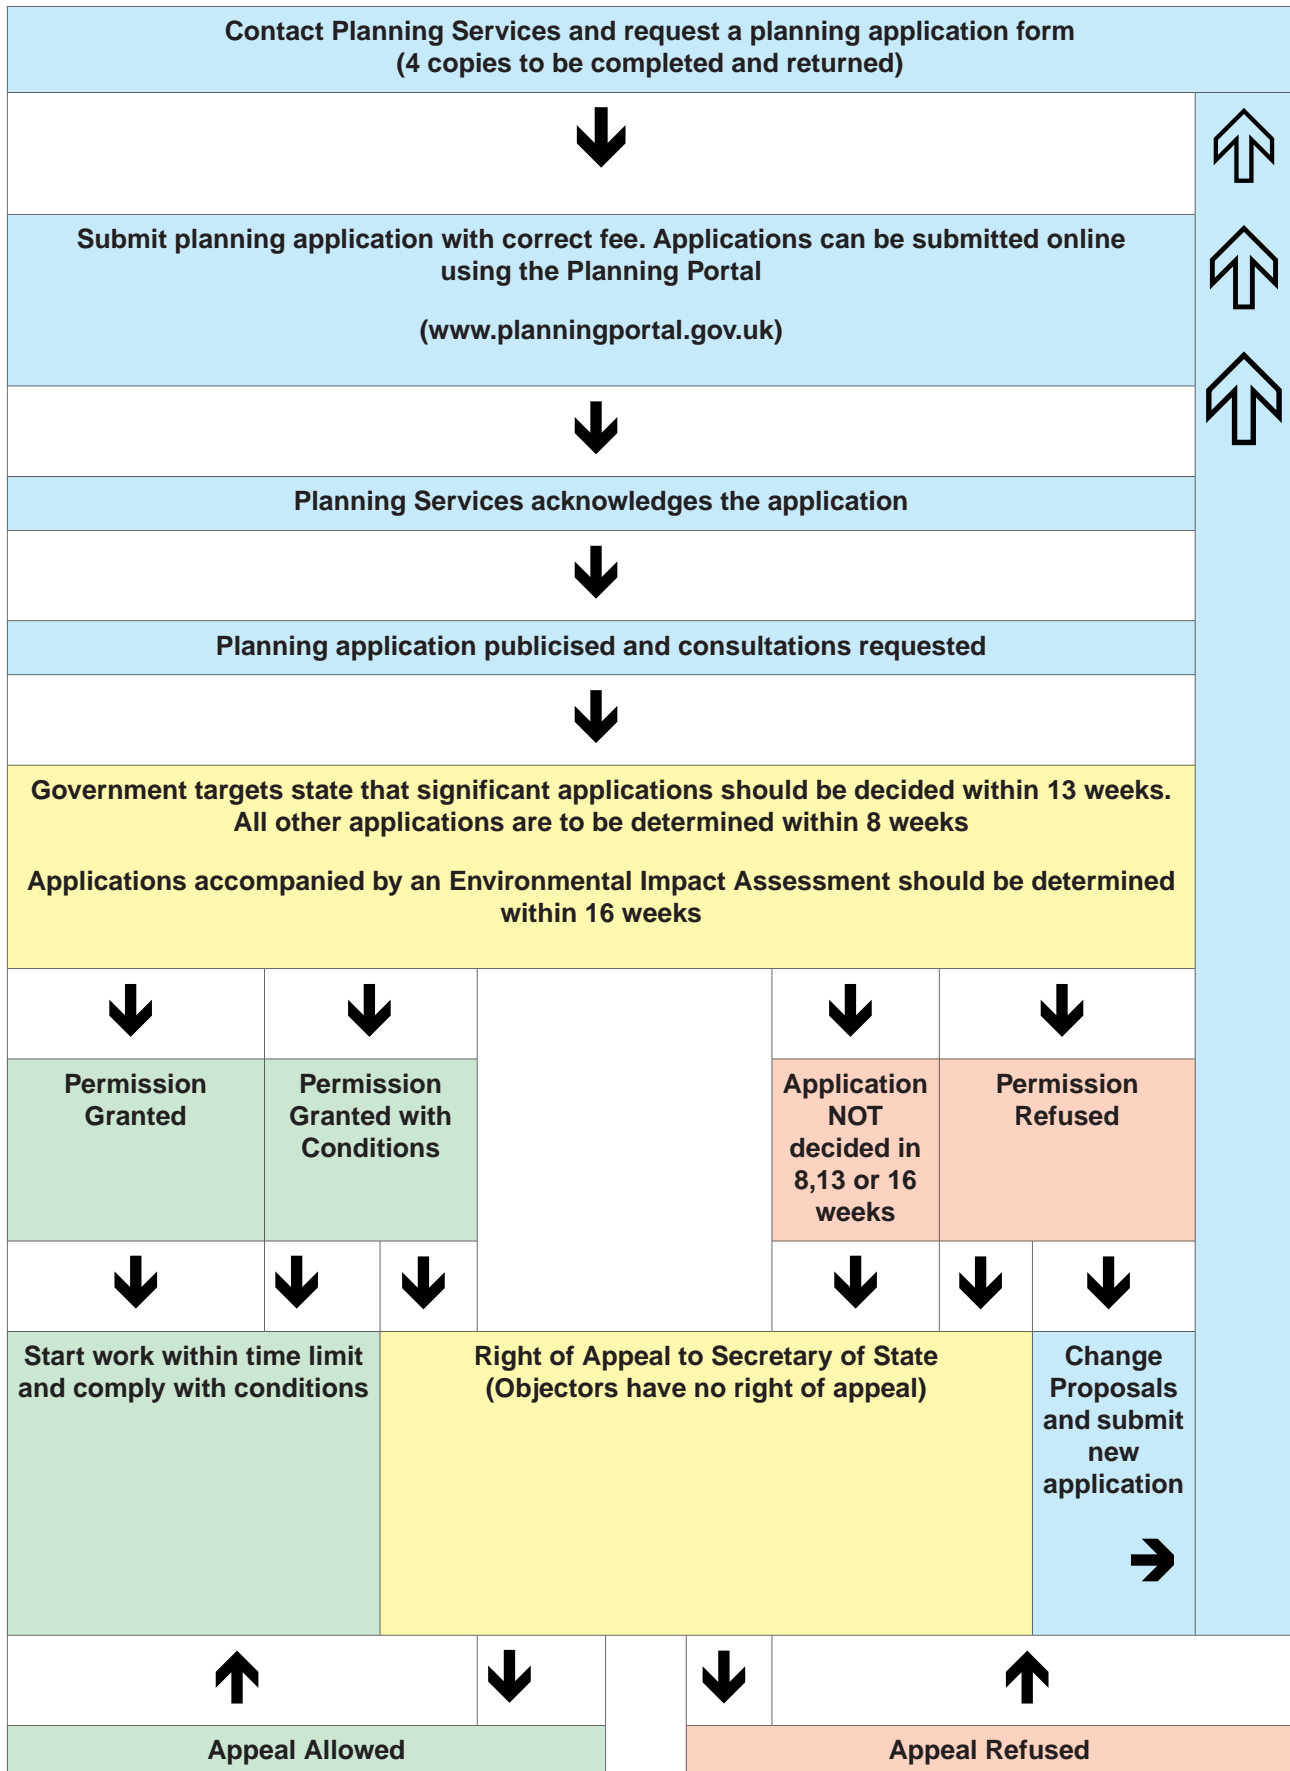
Contact Planning Services and request a planning application form
(4 copies to be completed and returned)

Submit planning application with correct fee. Applications can be submitted online using the Planning Portal

(www.planningportal.gov.uk)

Planning Services acknowledges the application

Planning application publicised and consultations requested

Government targets state that significant applications should be decided within 13 weeks. All other applications are to be determined within 8 weeks

Applications accompanied by an Environmental Impact Assessment should be determined within 16 weeks

Permission Granted

Permission Granted with Conditions

Application NOT decided in 8,13 or 16 weeks

Permission Refused

Start work within time limit and comply with conditions

Right of Appeal to Secretary of State
(Objectors have no right of appeal)

Change Proposals and submit new application

Appeal Allowed

Appeal Refused